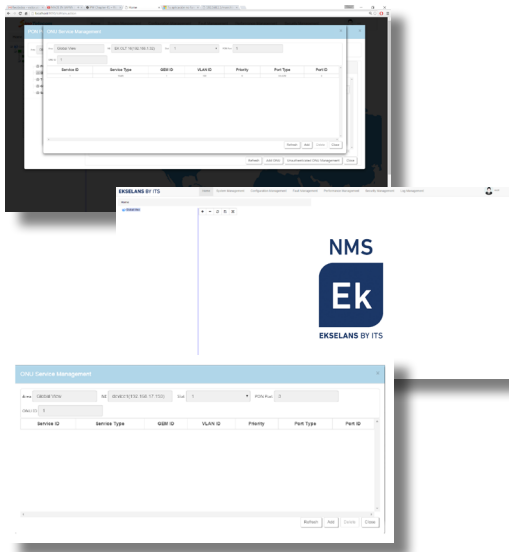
ONU Service Management

Area Global View IU OLT 192.168.100.152 Slot 1 PON Port 3

ONU ID 1

| Service ID | Service Type | GEM ID | VLAN ID | Priority | Port Type | Port ID |
|---|---|---|---|---|---|---|

Refresh Add Delete Close

Refresh Add ONU Unauthorized ONU Management Close

EKSELANS BY ITS

NMS

Ek

EKSELANS BY ITS

ONU Service Management

Area Global View Ist OLT(192.168.100.152) Slot 1 PON Port 3

ONU ID 1

| Service ID | Service Type | GEM ID | VLAN ID | Priority | Port Type | Port ID |
|---|---|---|---|---|---|---|

Refresh Add Delete Close